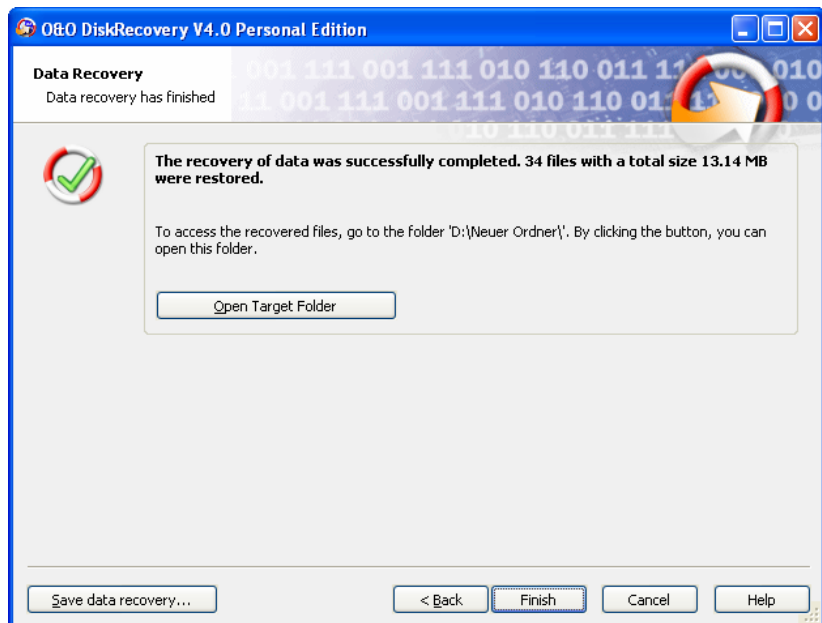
O&O DiskRecovery V4.0 Personal Edition

Data Recovery
Data recovery has finished

001 111 001 111 010 110 011 11 010
11 001 111 001 111 010 110 01 0 0
010 110 011 111

The recovery of data was successfully completed. 34 files with a total size 13.14 MB were restored.

To access the recovered files, go to the folder 'D:\Neuer Ordner\'. By clicking the button, you can open this folder.

Open Target Folder

Save data recovery...

< Back

Finish

Cancel

Help